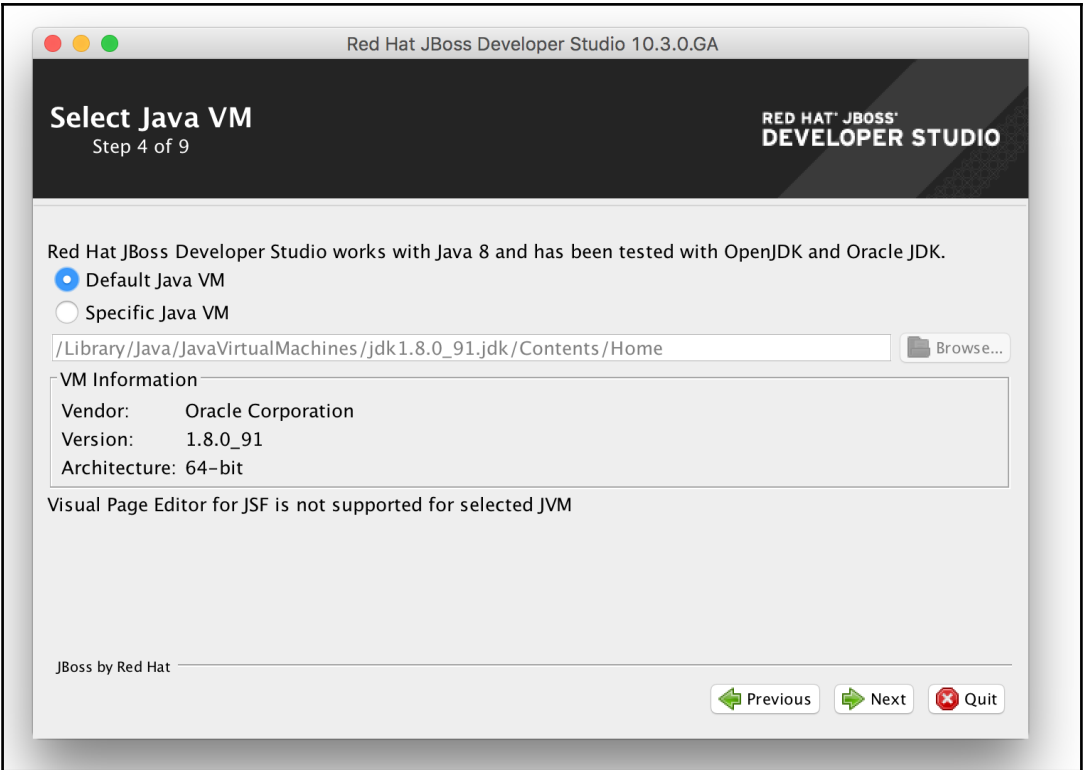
Red Hat JBoss Developer Studio 10.3.0.GA

Select Java VM
Step 4 of 9

RED HAT® JBOSS®
DEVELOPER STUDIO

Red Hat JBoss Developer Studio works with Java 8 and has been tested with OpenJDK and Oracle JDK.

Default Java VM

Specific Java VM

/Library/Java/JavaVirtualMachines/jdk1.8.0_91.jdk/Contents/Home

Browse...

VM Information

| | |
|---|---|
| Vendor: | Oracle Corporation |
| Version: | 1.8.0_91 |
| Architecture: | 64-bit |

Visual Page Editor for JSF is not supported for selected JVM

JBoss by Red Hat

Previous

Next

Quit